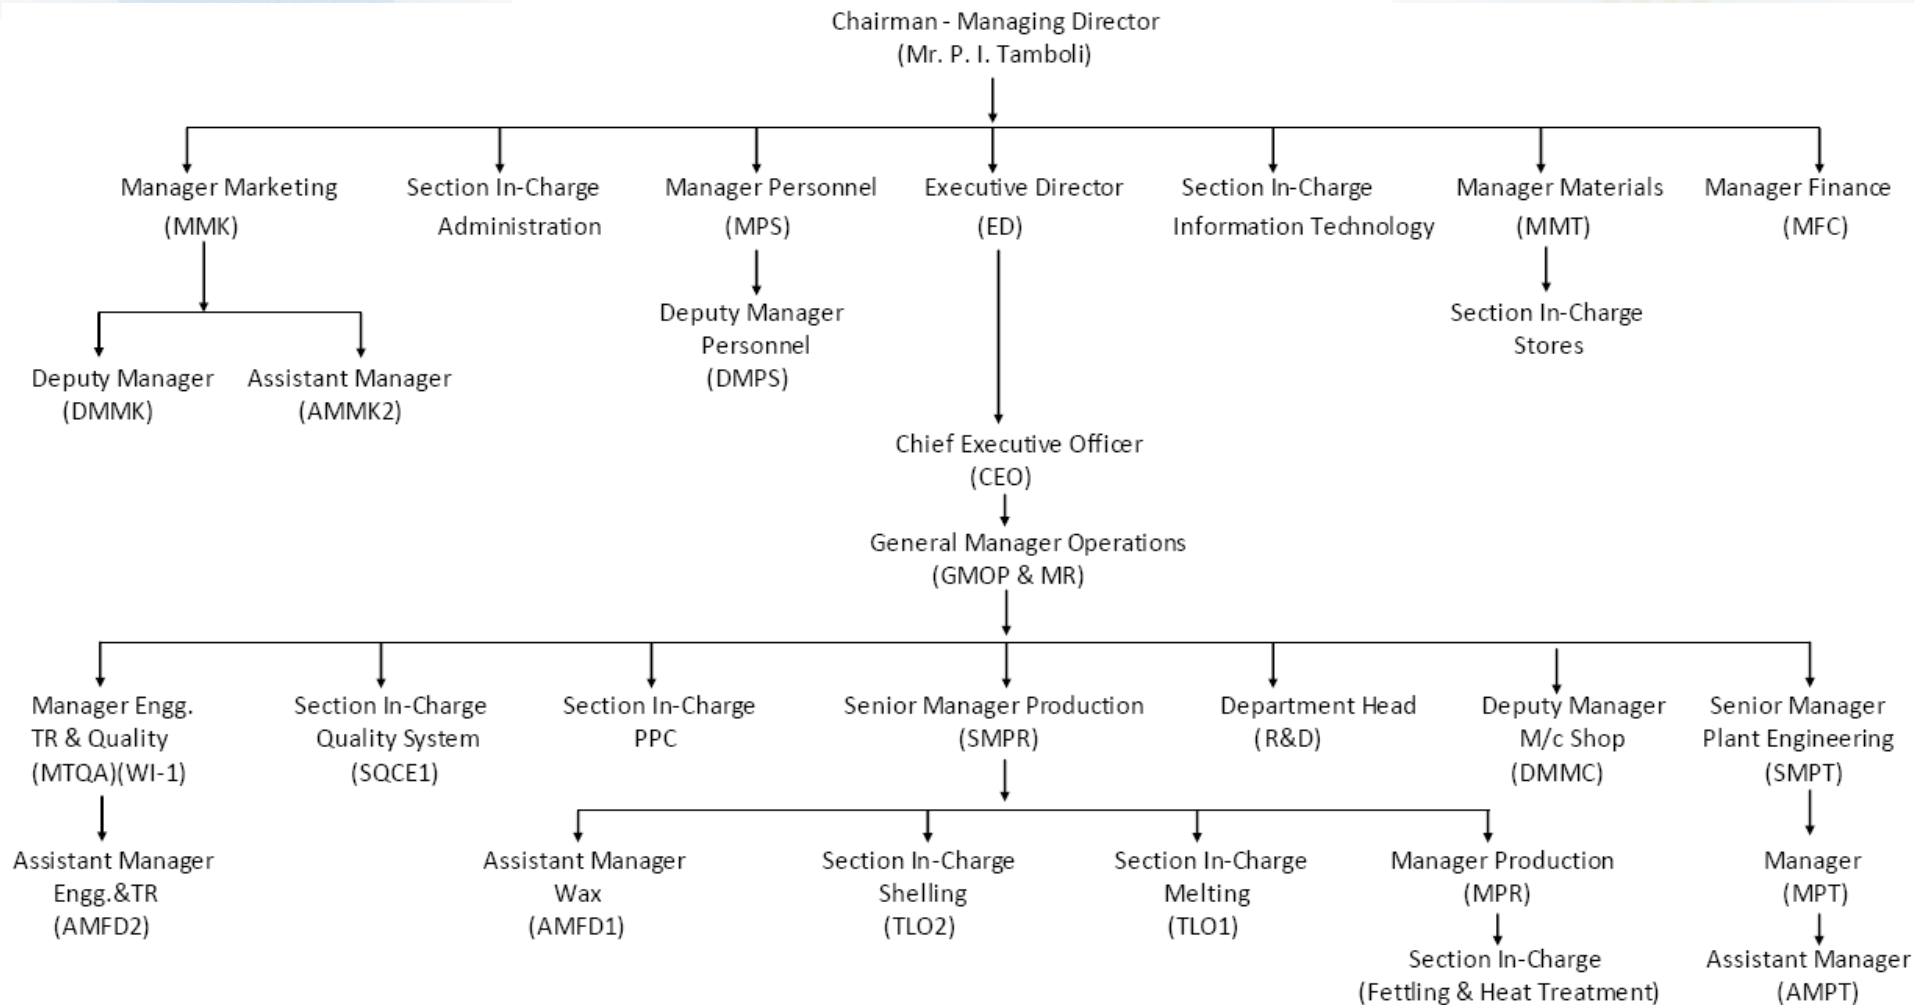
Chairman - Managing Director
(Mr. P. I. Tamboli)

Manager Marketing
(MMK)

Section In-Charge
Administration

Manager Personnel
(MPS)

Executive Director
(ED)

Section In-Charge
Information Technology

Manager Materials
(MMT)

Manager Finance
(MFC)

Deputy Manager
(DMMK)

Assistant Manager
(AMMK2)

Deputy Manager
Personnel
(DMPS)

Section In-Charge
Stores

Chief Executive Officer
(CEO)

General Manager Operations
(GMOP & MR)

Manager Engg.
TR & Quality
(MTQA)(WI-1)

Section In-Charge
Quality System
(SQCE1)

Section In-Charge
PPC

Senior Manager Production
(SMPR)

Department Head
(R&D)

Deputy Manager
M/c Shop
(DMMC)

Senior Manager
Plant Engineering
(SMPT)

Assistant Manager
Engg.&TR
(AMFD2)

Assistant Manager
Wax
(AMFD1)

Section In-Charge
Shelling
(TLO2)

Section In-Charge
Melting
(TLO1)

Manager Production
(MPR)

Manager
(MPT)

Section In-Charge
(Fettling & Heat Treatment)

Assistant Manager
(AMPT)